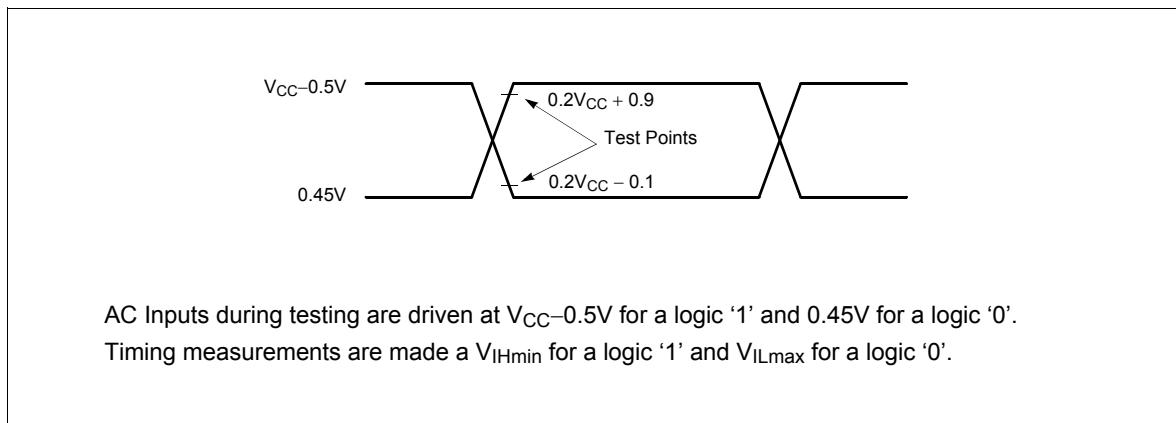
$V_{CC}-0.5V$

$0.2V_{CC}+0.9$

Test Points

$0.2V_{CC}-0.1$

0.45V

AC Inputs during testing are driven at $V_{CC}-0.5V$ for a logic '1' and 0.45V for a logic '0'. Timing measurements are made a $V_{IHmin}$ for a logic '1' and $V_{ILmax}$ for a logic '0'.